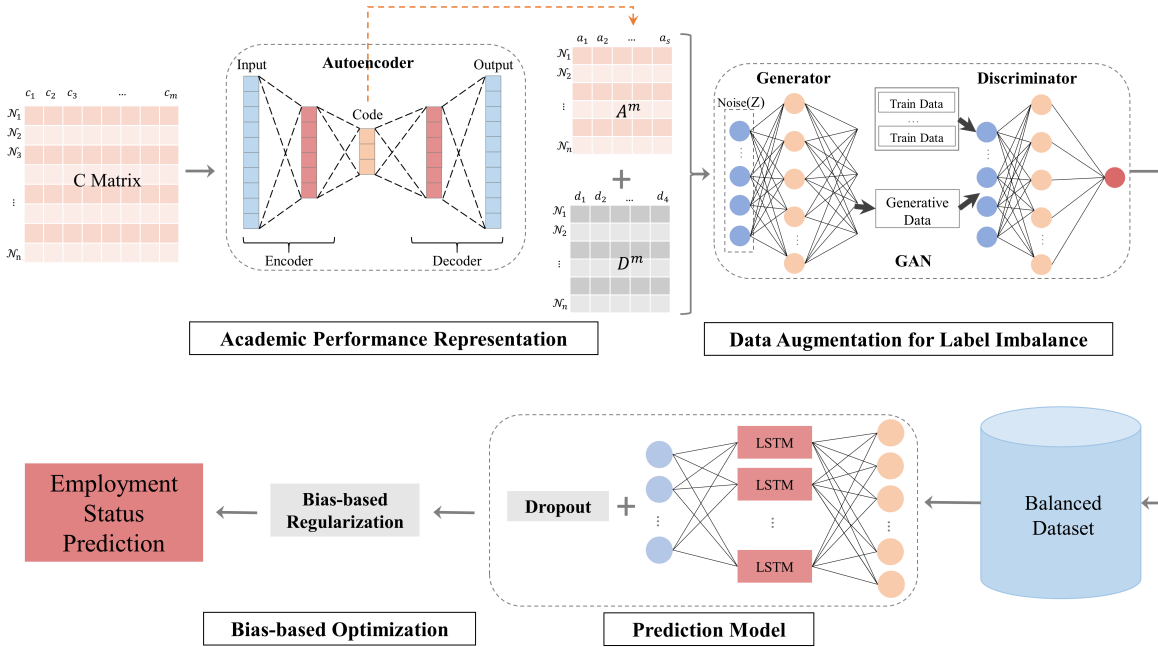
$c_1$ $c_2$ $c_3$ … $c_m$
$\mathcal{N}_1$
$\mathcal{N}_2$
$\mathcal{N}_3$
⋮
$\mathcal{N}_n$
C Matrix

Input
Autoencoder
Output
Code
Encoder
Decoder

$a_1$ $a_2$ … $a_s$
$\mathcal{N}_1$
$\mathcal{N}_2$
⋮
$\mathcal{N}_n$
$A^m$
+
$d_1$ $d_2$ … $d_4$
$\mathcal{N}_1$
$\mathcal{N}_2$
⋮
$\mathcal{N}_n$
$D^m$

Generator
Discriminator
Noise(Z)
Train Data
…
Train Data
Generative Data
GAN

Academic Performance Representation

Data Augmentation for Label Imbalance

Employment Status Prediction

Bias-based Regularization

Dropout +

LSTM
LSTM
⋮
LSTM

Balanced Dataset

Bias-based Optimization

Prediction Model